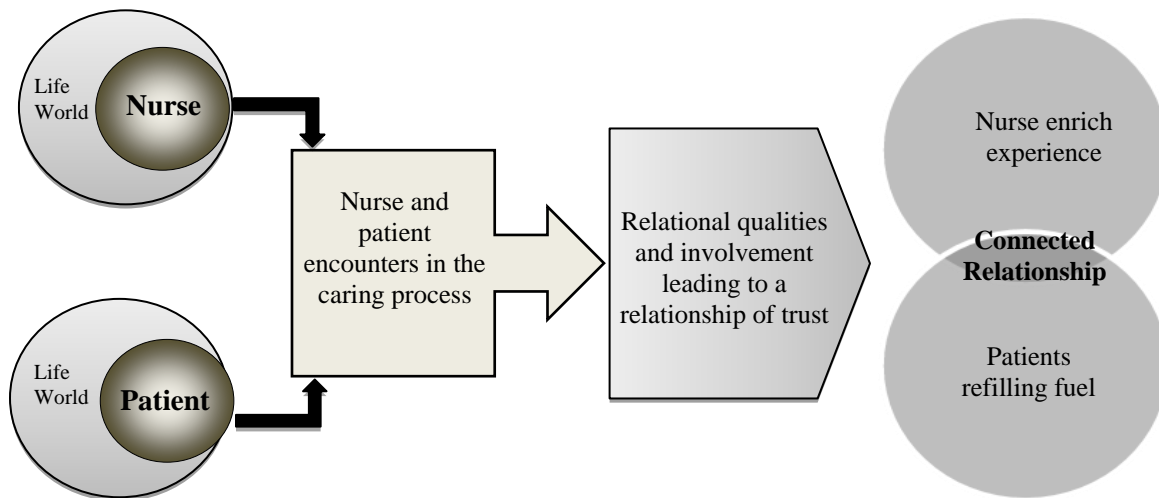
Life World

Nurse

Life World

Patient

Nurse and patient encounters in the caring process

Relational qualities and involvement leading to a relationship of trust

Nurse enrich experience

Connected Relationship

Patients refilling fuel